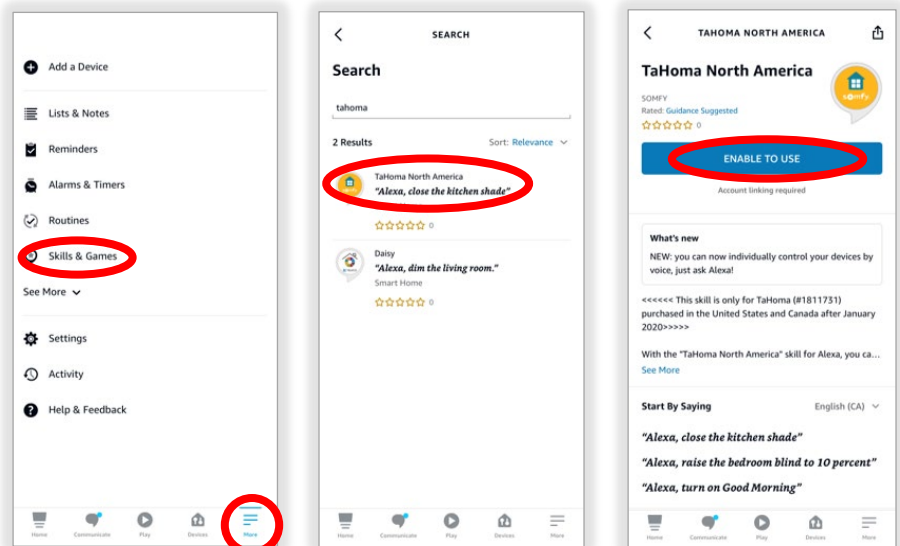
Add a Device

Lists & Notes

Reminders

Alarms & Timers

Routines

Skills & Games

See More

Settings

Activity

Help & Feedback

Home Communicate Play Devices More

SEARCH

Search

tahoma

2 Results

Sort: Relevance

TaHoma North America
"Alexa, close the kitchen shade"
0

Daisy
"Alexa, dim the living room."
Smart Home
0

Home Communicate Play Devices More

TAHOMA NORTH AMERICA

TaHoma North America

SOMFY
Rated: Guidance Suggested
0

ENABLE TO USE

Account linking required

What's new

NEW: you can now individually control your devices by voice, just ask Alexa!

<<<<<< This skill is only for TaHoma (#1811731) purchased in the United States and Canada after January 2020>>>>>

With the "TaHoma North America" skill for Alexa, you ca...

See More

Start By Saying

English (CA)

"Alexa, close the kitchen shade"

"Alexa, raise the bedroom blind to 10 percent"

"Alexa, turn on Good Morning"

Home Communicate Play Devices More